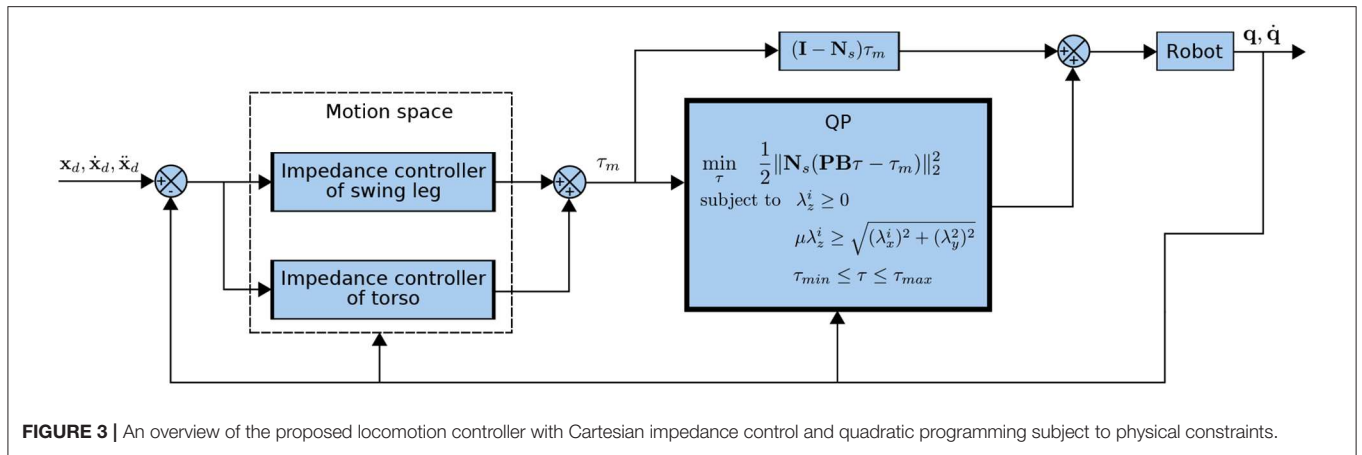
$\mathbf{x}_d, \dot{\mathbf{x}}_d, \ddot{\mathbf{x}}_d$

+

-

Motion space

Impedance controller of swing leg

Impedance controller of torso

+

+

$\tau_m$

$(\mathbf{I} - \mathbf{N}_s)\tau_m$

QP

$\min_{\tau} \quad \frac{1}{2}\|\mathbf{N}_s(\mathbf{PB}\tau - \tau_m)\|_2^2$

subject to $\lambda_z^i \geq 0$

$\mu\lambda_z^i \geq \sqrt{(\lambda_x^i)^2 + (\lambda_y^2)^2}$

$\tau_{min} \leq \tau \leq \tau_{max}$

+

+

Robot

$\mathbf{q}, \dot{\mathbf{q}}$

**FIGURE 3 |** An overview of the proposed locomotion controller with Cartesian impedance control and quadratic programming subject to physical constraints.